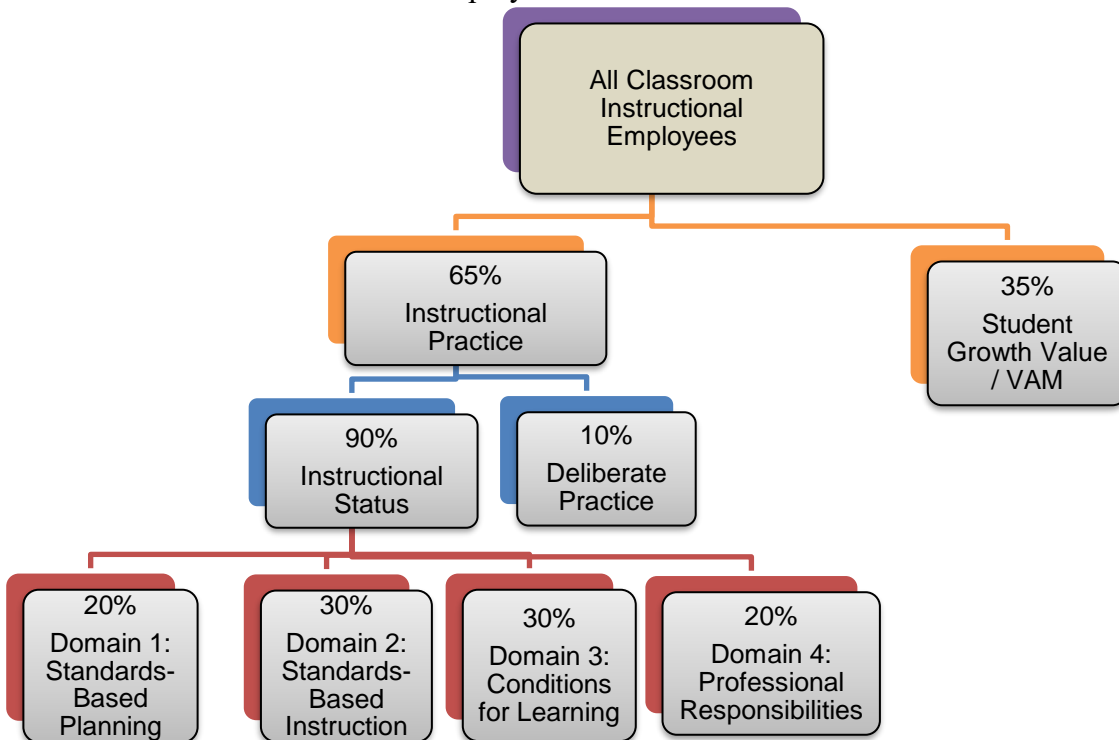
All Classroom Instructional Employees

65%
Instructional Practice

35%
Student Growth Value / VAM

90%
Instructional Status

10%
Deliberate Practice

20%
Domain 1: Standards-Based Planning

30%
Domain 2: Standards-Based Instruction

30%
Domain 3: Conditions for Learning

20%
Domain 4: Professional Responsibilities